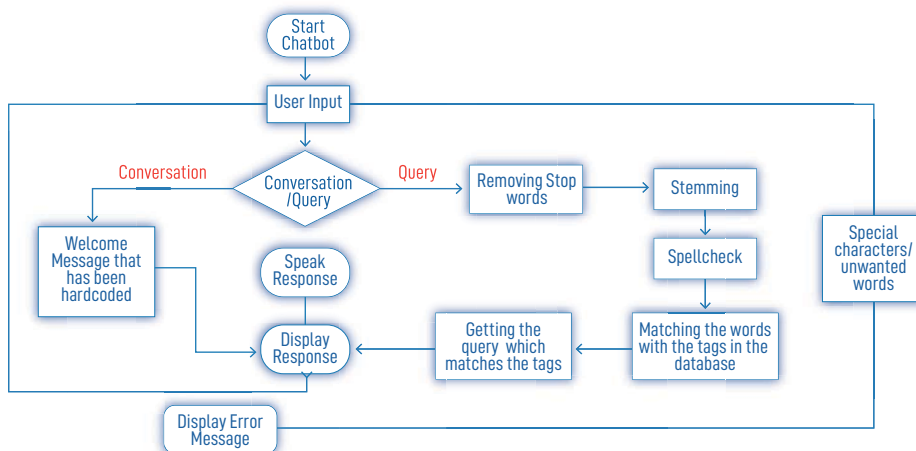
Start Chatbot

User Input

Conversation

Conversation /Query

Query

Removing Stop words

Stemming

Welcome Message that has been hardcoded

Speak Response

Spellcheck

Special characters/ unwanted words

Display Response

Getting the query which matches the tags

Matching the words with the tags in the database

Display Error Message